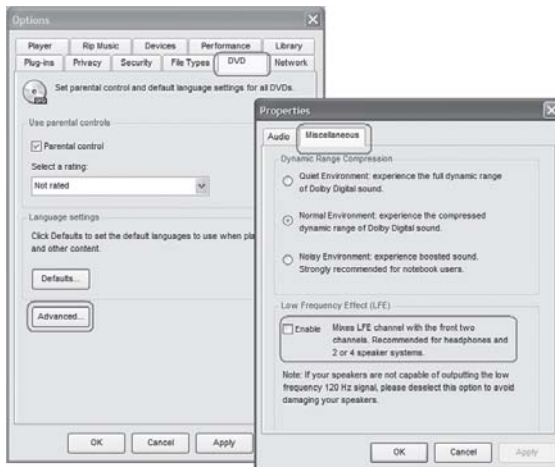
Options

Player | Rip Music | Devices | Performance | Library
Plug-ins | Privacy | Security | File Types | DVD | Network

Set parental control and default language settings for all DVDs.

Use parental controls

Parental control

Select a rating:

Not rated

Language settings

Click Defaults to set the default languages to use when pla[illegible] and other content.

Defaults...

Advanced...

OK | Cancel | Apply

Properties

Audio | Miscellaneous

Dynamic Range Compression

Quiet Environment: experience the full dynamic range of Dolby Digital sound.

Normal Environment: experience the compressed dynamic range of Dolby Digital sound.

Noisy Environment: experience boosted sound. Strongly recommended for notebook users.

Low Frequency Effect (LFE)

Enable Mixes LFE channel with the front two channels. Recommended for headphones and 2 or 4 speaker systems.

Note: If your speakers are not capable of outputting the low frequency 120 Hz signal, please deselect this option to avoid damaging your speakers.

OK | Cancel | Apply